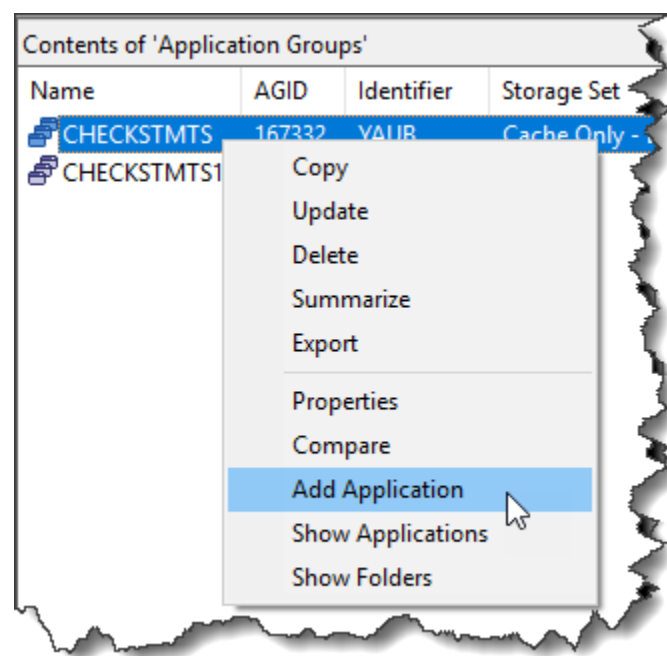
Contents of 'Application Groups'

| Name | AGID | Identifier | Storage Set |
|---|---|---|---|
| CHECKSTMTS | 167332 | YAUB | Cache Only - |
| CHECKSTMTS1 | | | |

Copy
Update
Delete
Summarize
Export
Properties
Compare
Add Application
Show Applications
Show Folders